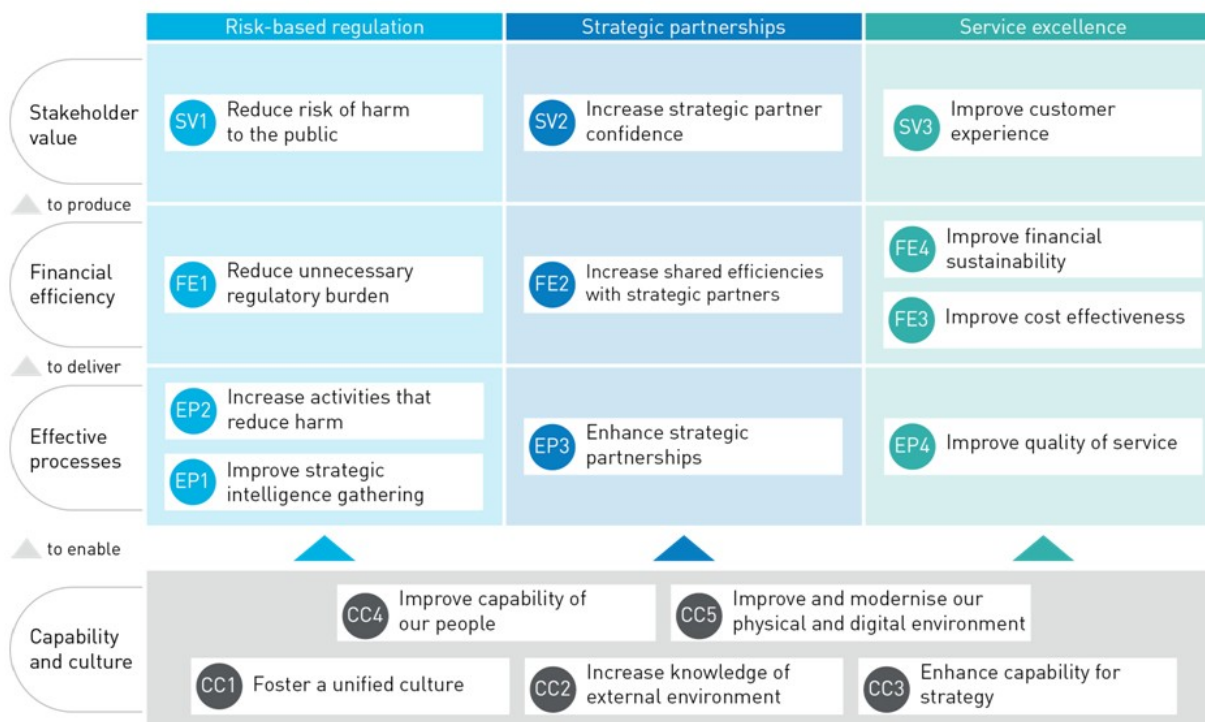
| | Risk-based regulation | Strategic partnerships | Service excellence |
|---|---|---|---|
| Stakeholder value | SV1 Reduce risk of harm to the public | SV2 Increase strategic partner confidence | SV3 Improve customer experience |
| to produce | | | |
| Financial efficiency | FE1 Reduce unnecessary regulatory burden | FE2 Increase shared efficiencies with strategic partners | FE4 Improve financial sustainability; FE3 Improve cost effectiveness |
| to deliver | | | |
| Effective processes | EP2 Increase activities that reduce harm; EP1 Improve strategic intelligence gathering | EP3 Enhance strategic partnerships | EP4 Improve quality of service |
| to enable | | | |

Capability and culture

CC4 Improve capability of our people

CC5 Improve and modernise our physical and digital environment

CC1 Foster a unified culture

CC2 Increase knowledge of external environment

CC3 Enhance capability for strategy